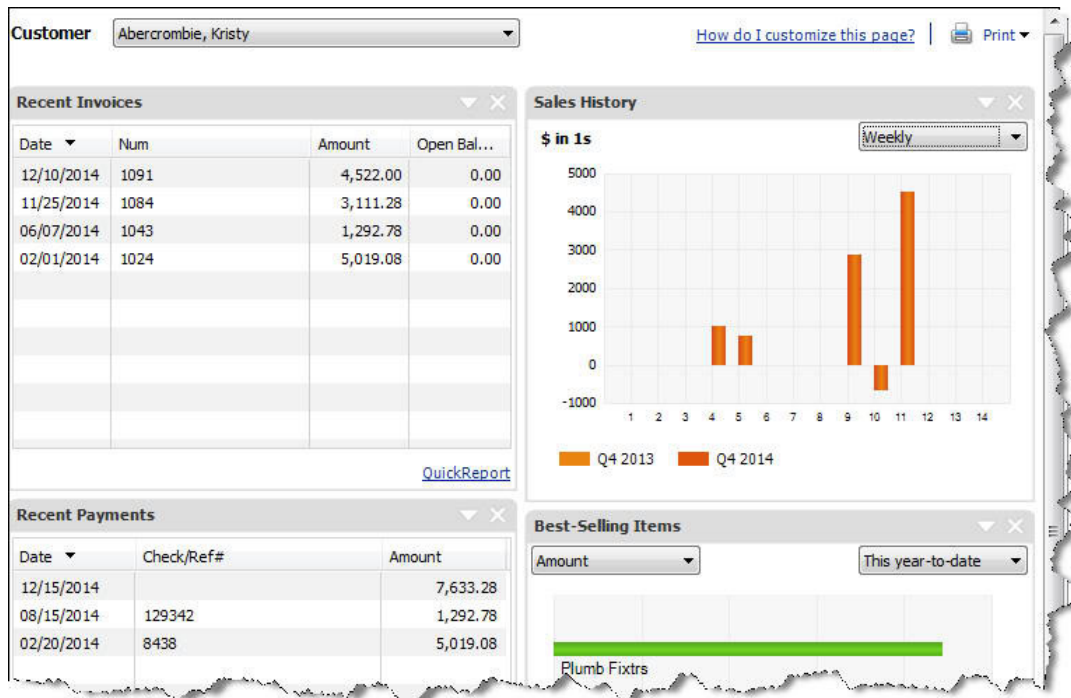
Customer Abercrombie, Kristy

How do I customize this page? Print

Recent Invoices

| Date | Num | Amount | Open Bal... |
|---|---|---|---|
| 12/10/2014 | 1091 | 4,522.00 | 0.00 |
| 11/25/2014 | 1084 | 3,111.28 | 0.00 |
| 06/07/2014 | 1043 | 1,292.78 | 0.00 |
| 02/01/2014 | 1024 | 5,019.08 | 0.00 |

QuickReport

Recent Payments

| Date | Check/Ref# | Amount |
|---|---|---|
| 12/15/2014 | | 7,633.28 |
| 08/15/2014 | 129342 | 1,292.78 |
| 02/20/2014 | 8438 | 5,019.08 |

Sales History

$ in 1s

Weekly

5000
4000
3000
2000
1000
0
-1000

1 2 3 4 5 6 7 8 9 10 11 12 13 14

Q4 2013 Q4 2014

Best-Selling Items

Amount

This year-to-date

Plumb Fixtrs